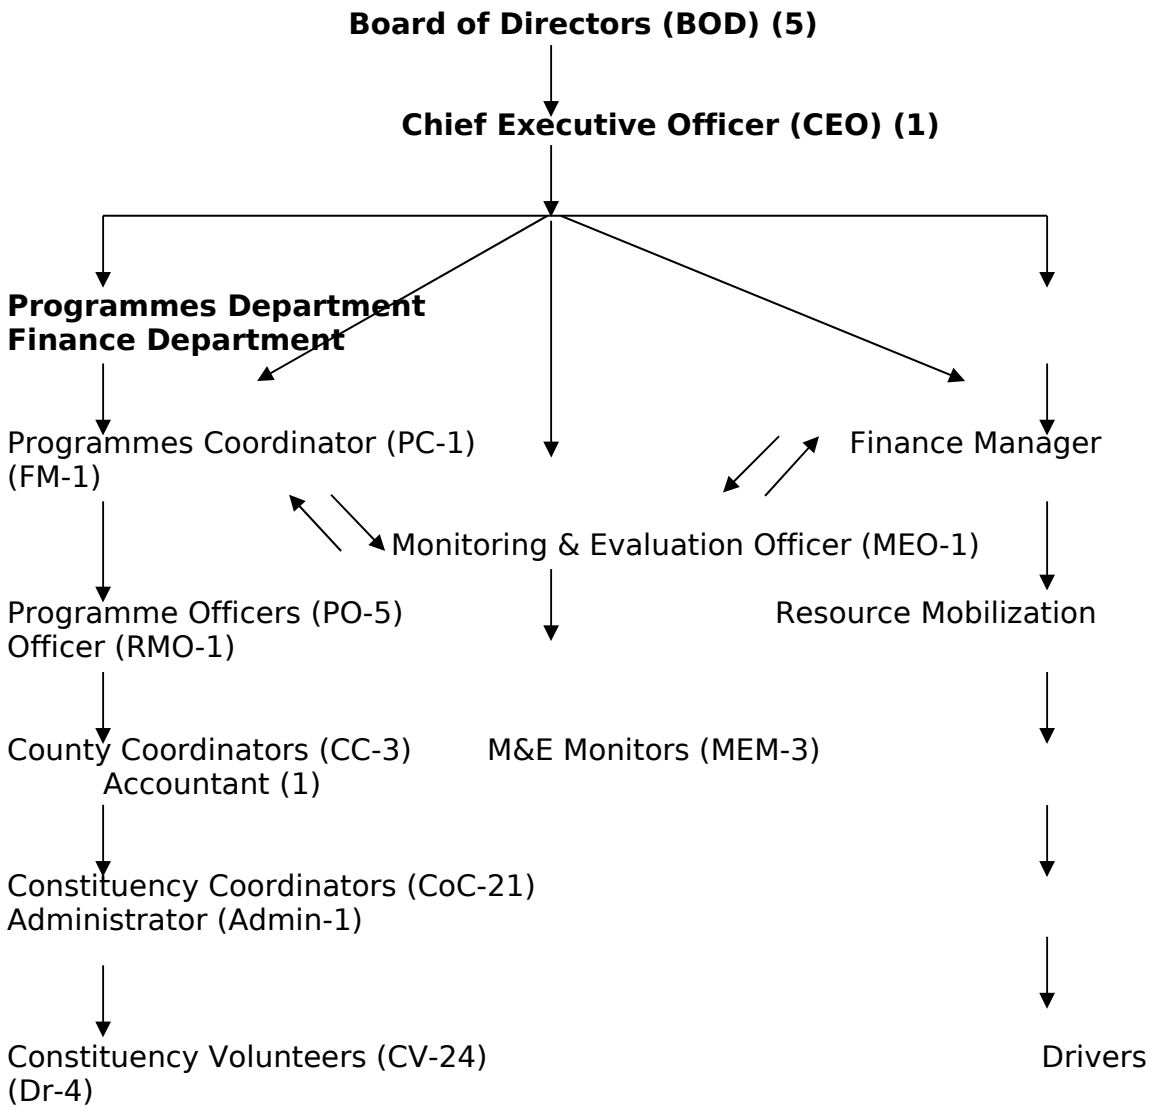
**Board of Directors (BOD) (5)**

**Chief Executive Officer (CEO) (1)**

**Programmes Department**
**Finance Department**

Programmes Coordinator (PC-1) Finance Manager
(FM-1)

Monitoring & Evaluation Officer (MEO-1)

Programme Officers (PO-5) Resource Mobilization
Officer (RMO-1)

County Coordinators (CC-3) M&E Monitors (MEM-3)
Accountant (1)

Constituency Coordinators (CoC-21)
Administrator (Admin-1)

Constituency Volunteers (CV-24) Drivers
(Dr-4)